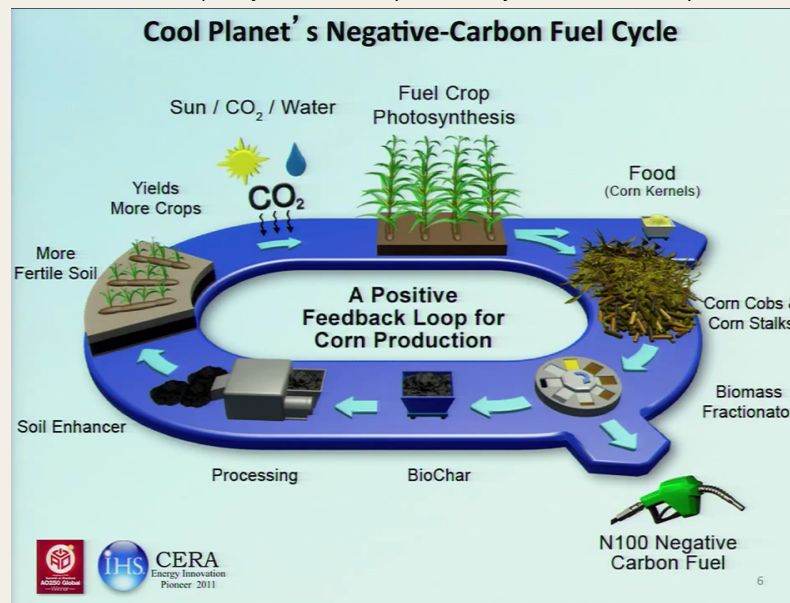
Cool Planet's Negative-Carbon Fuel Cycle

Sun / $CO_2$ / Water

Fuel Crop Photosynthesis

Yields More Crops

$CO_2$

Food
(Corn Kernels)

More Fertile Soil

A Positive Feedback Loop for Corn Production

Corn Cobs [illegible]
Corn Stalk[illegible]

Biomass
Fractionato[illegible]

Soil Enhancer

Processing

BioChar

N100 Negative Carbon Fuel

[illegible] AO250 Global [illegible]

IHS CERA
Energy Innovation
Pioneer 2011

6